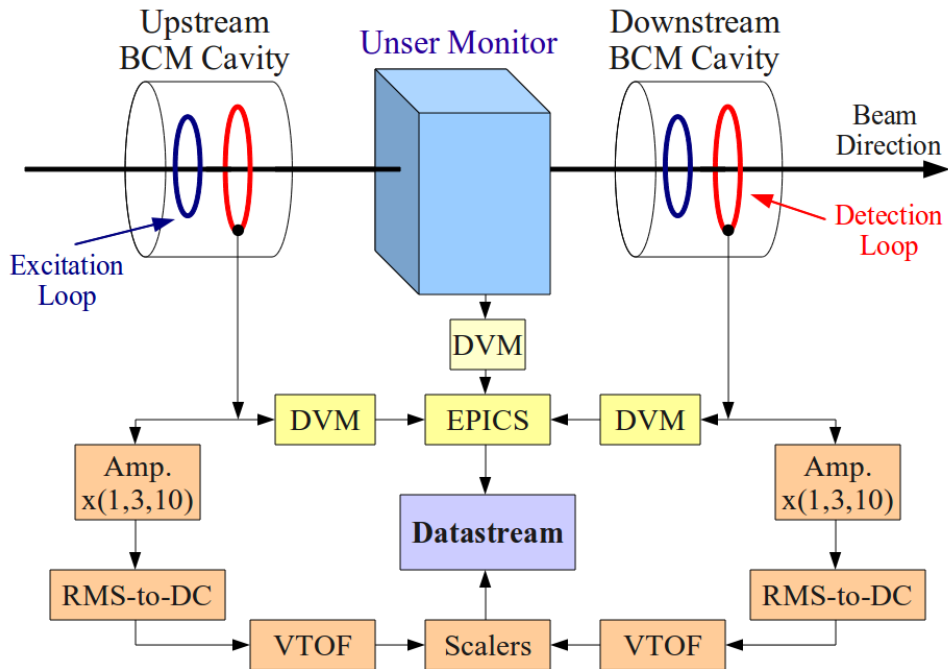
Upstream BCM Cavity

Unser Monitor

Downstream BCM Cavity

Beam Direction

Detection Loop

Excitation Loop

DVM

DVM

EPICS

DVM

Amp. x(1,3,10)

Amp. x(1,3,10)

Datastream

RMS-to-DC

RMS-to-DC

VTOF

Scalers

VTOF